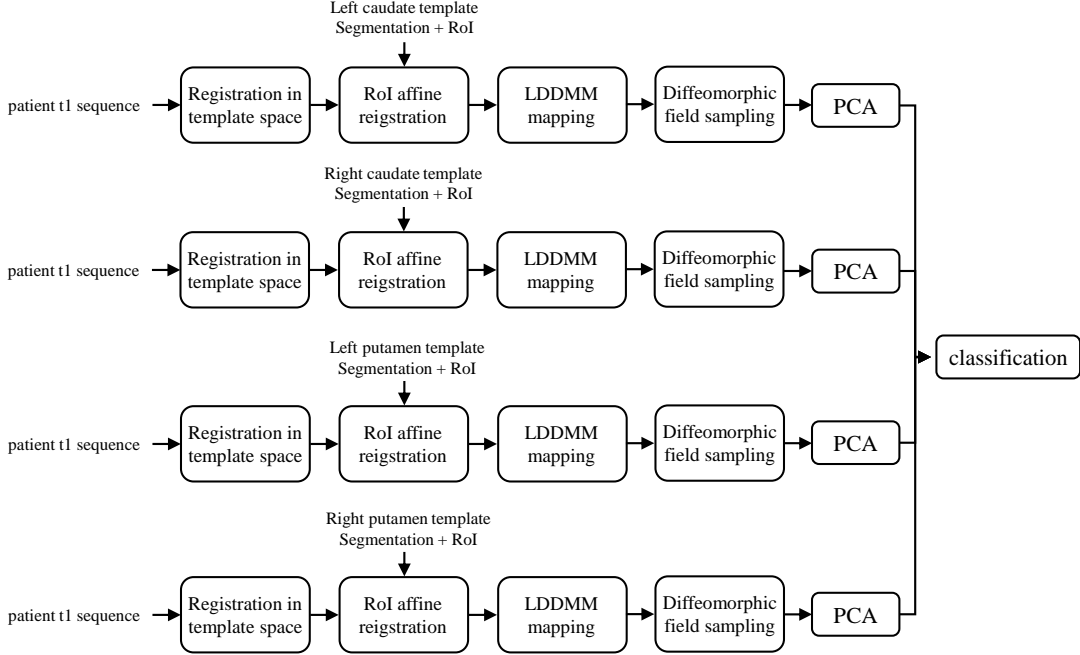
Left caudate template
Segmentation + RoI

patient t1 sequence
Registration in template space
RoI affine reigstration
LDDMM mapping
Diffeomorphic field sampling
PCA

Right caudate template
Segmentation + RoI

patient t1 sequence
Registration in template space
RoI affine reigstration
LDDMM mapping
Diffeomorphic field sampling
PCA

classification

Left putamen template
Segmentation + RoI

patient t1 sequence
Registration in template space
RoI affine reigstration
LDDMM mapping
Diffeomorphic field sampling
PCA

Right putamen template
Segmentation + RoI

patient t1 sequence
Registration in template space
RoI affine reigstration
LDDMM mapping
Diffeomorphic field sampling
PCA